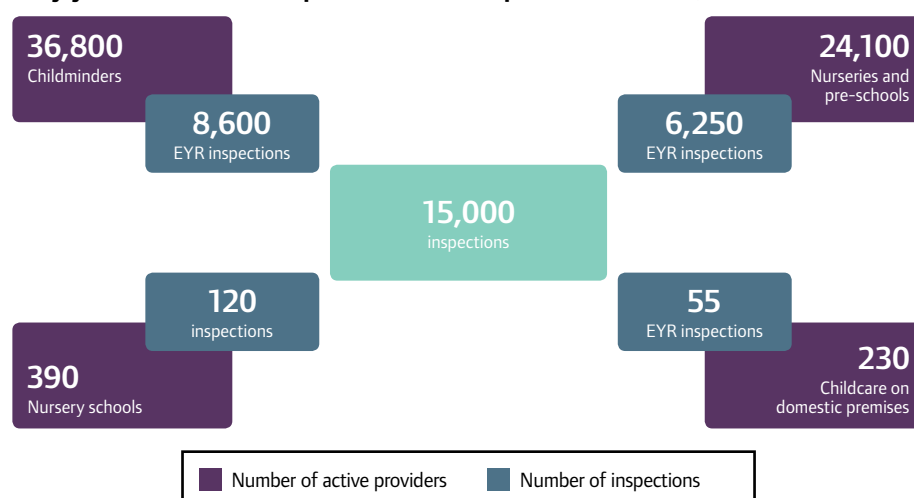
36,800
Childminders

8,600
EYR inspections

24,100
Nurseries and pre-schools

6,250
EYR inspections

15,000
inspections

120
inspections

390
Nursery schools

55
EYR inspections

230
Childcare on domestic premises

Number of active providers
Number of inspections